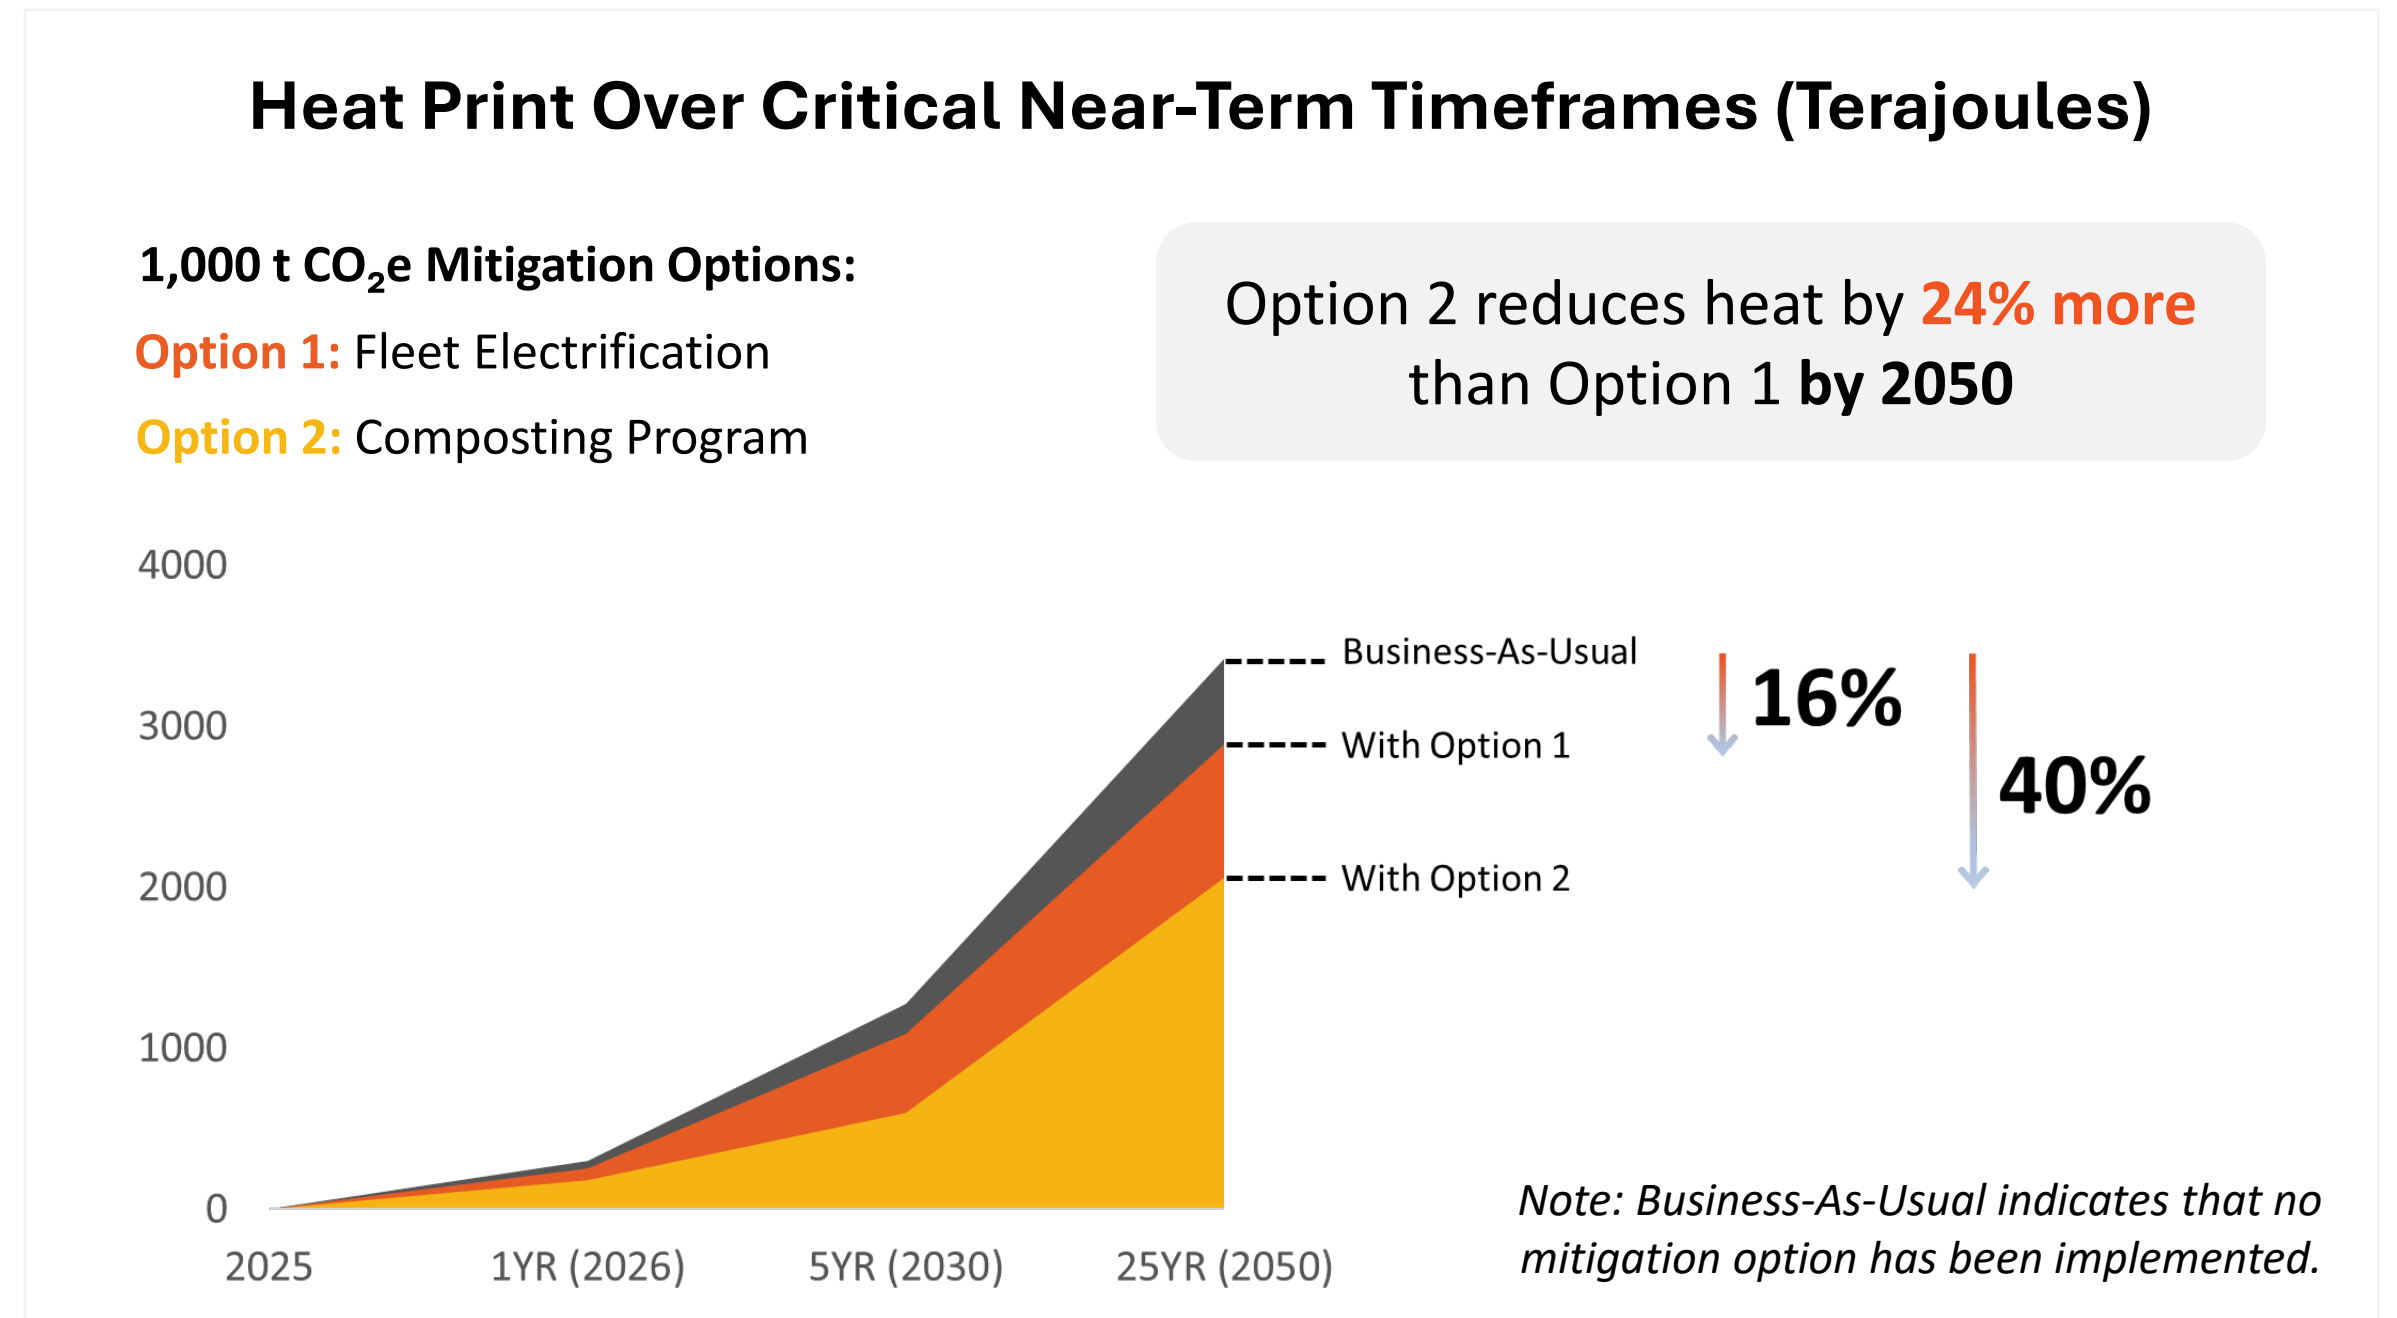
Heat Print Over Critical Near-Term Timeframes (Terajoules)

1,000 t $CO_2$e Mitigation Options:
Option 1: Fleet Electrification
Option 2: Composting Program

Option 2 reduces heat by 24% more than Option 1 by 2050

4000
3000
2000
1000
0

2025
1YR (2026)
5YR (2030)
25YR (2050)

Business-As-Usual
With Option 1
With Option 2

16%
40%

Note: Business-As-Usual indicates that no mitigation option has been implemented.